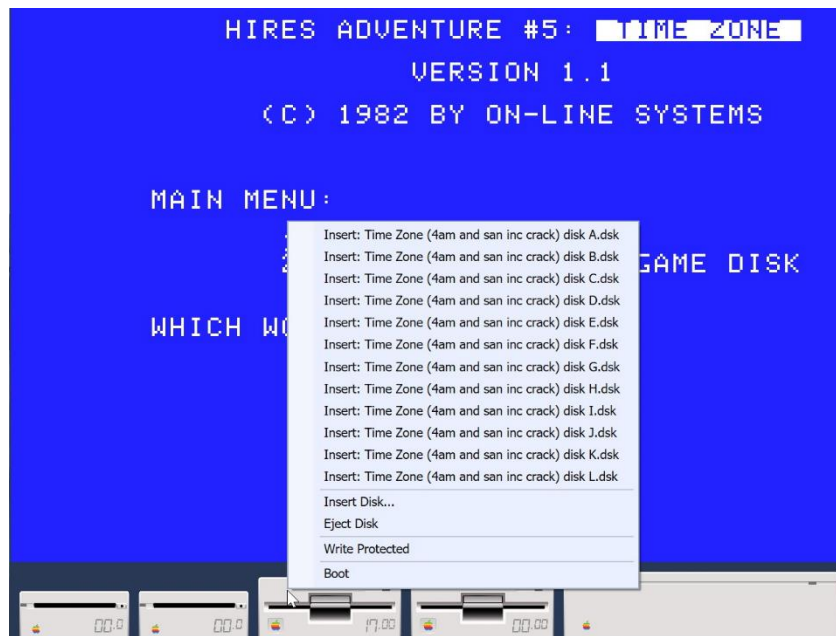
HIRES ADVENTURE #5: TIME ZONE
VERSION 1.1
(C) 1982 BY ON-LINE SYSTEMS

MAIN MENU:

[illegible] GAME DISK

WHICH W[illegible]

Insert: Time Zone (4am and san inc crack) disk A.dsk
Insert: Time Zone (4am and san inc crack) disk B.dsk
Insert: Time Zone (4am and san inc crack) disk C.dsk
Insert: Time Zone (4am and san inc crack) disk D.dsk
Insert: Time Zone (4am and san inc crack) disk E.dsk
Insert: Time Zone (4am and san inc crack) disk F.dsk
Insert: Time Zone (4am and san inc crack) disk G.dsk
Insert: Time Zone (4am and san inc crack) disk H.dsk
Insert: Time Zone (4am and san inc crack) disk I.dsk
Insert: Time Zone (4am and san inc crack) disk J.dsk
Insert: Time Zone (4am and san inc crack) disk K.dsk
Insert: Time Zone (4am and san inc crack) disk L.dsk
Insert Disk...
Eject Disk
Write Protected
Boot

00.0
00.0
17.00
00.00